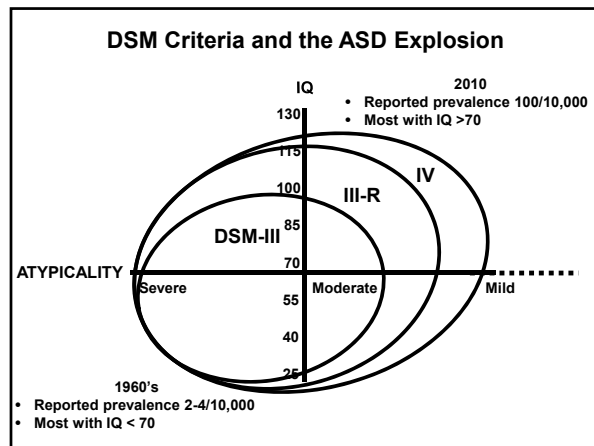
DSM Criteria and the ASD Explosion

IQ

2010
• Reported prevalence 100/10,000
• Most with IQ >70

130
115
100
85
70
55
40
25

IV
III-R
DSM-III

ATYPICALITY
Severe
Moderate
Mild

1960's
• Reported prevalence 2-4/10,000
• Most with IQ < 70